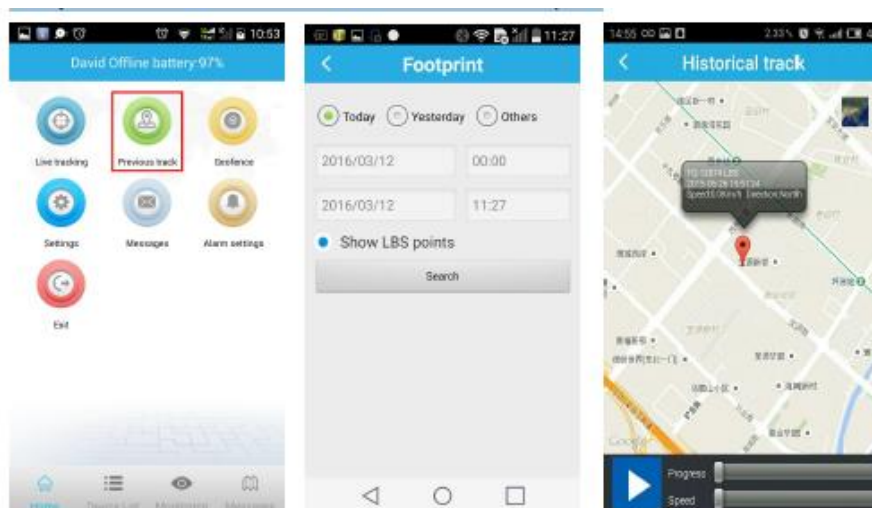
10:53

David Offline battery:97%

Live tracking

Previous track

Geofence

Settings

Messages

Alarm settings

Exit

Home

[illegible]

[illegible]

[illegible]

11:27

Footprint

Today

Yesterday

Others

2016/03/12

00:00

2016/03/12

11:27

Show LBS points

Search

14:55

Historical track

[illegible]

Google

Progress

Speed